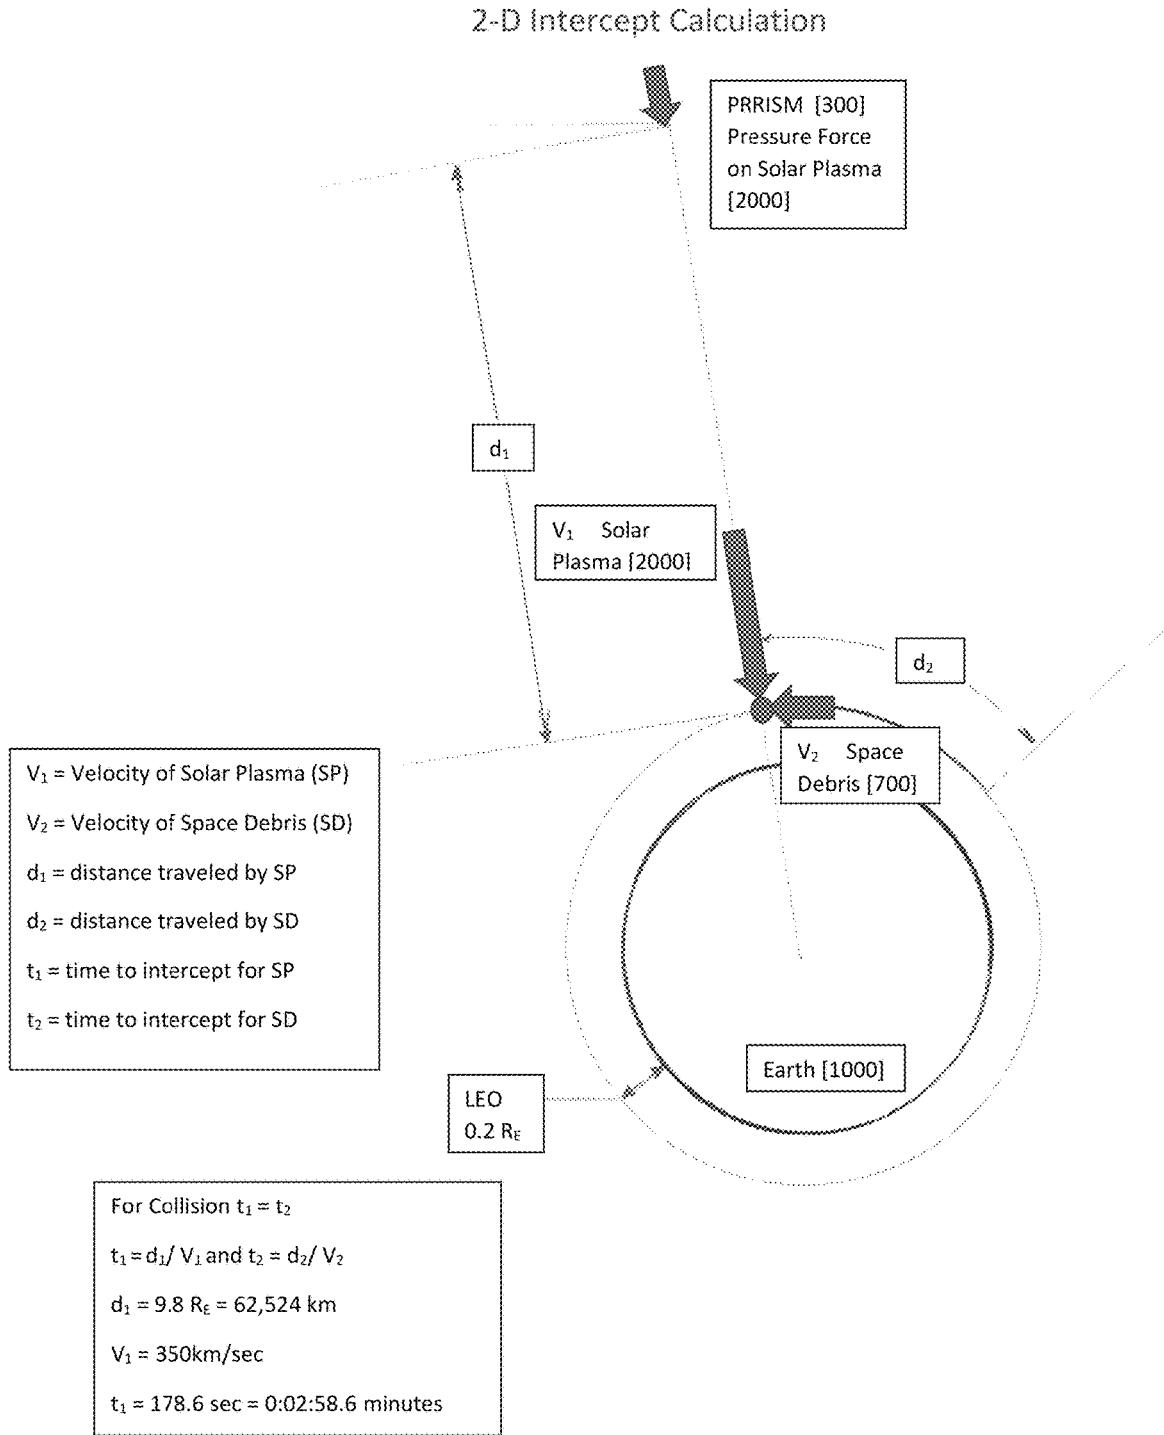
2-D Intercept Calculation

PRRISM [300] Pressure Force on Solar Plasma [2000]

$d_1$

$V_1$ Solar Plasma [2000]

$d_2$

$V_2$ Space Debris [700]

$V_1$ = Velocity of Solar Plasma (SP)

$V_2$ = Velocity of Space Debris (SD)

$d_1$ = distance traveled by SP

$d_2$ = distance traveled by SD

$t_1$ = time to intercept for SP

$t_2$ = time to intercept for SD

Earth [1000]

LEO
0.2 $R_E$

For Collision $t_1 = t_2$

$t_1 = d_1/ V_1$ and $t_2 = d_2/ V_2$

$d_1 = 9.8\ R_E$ = 62,524 km

$V_1$ = 350km/sec

$t_1$ = 178.6 sec = 0:02:58.6 minutes